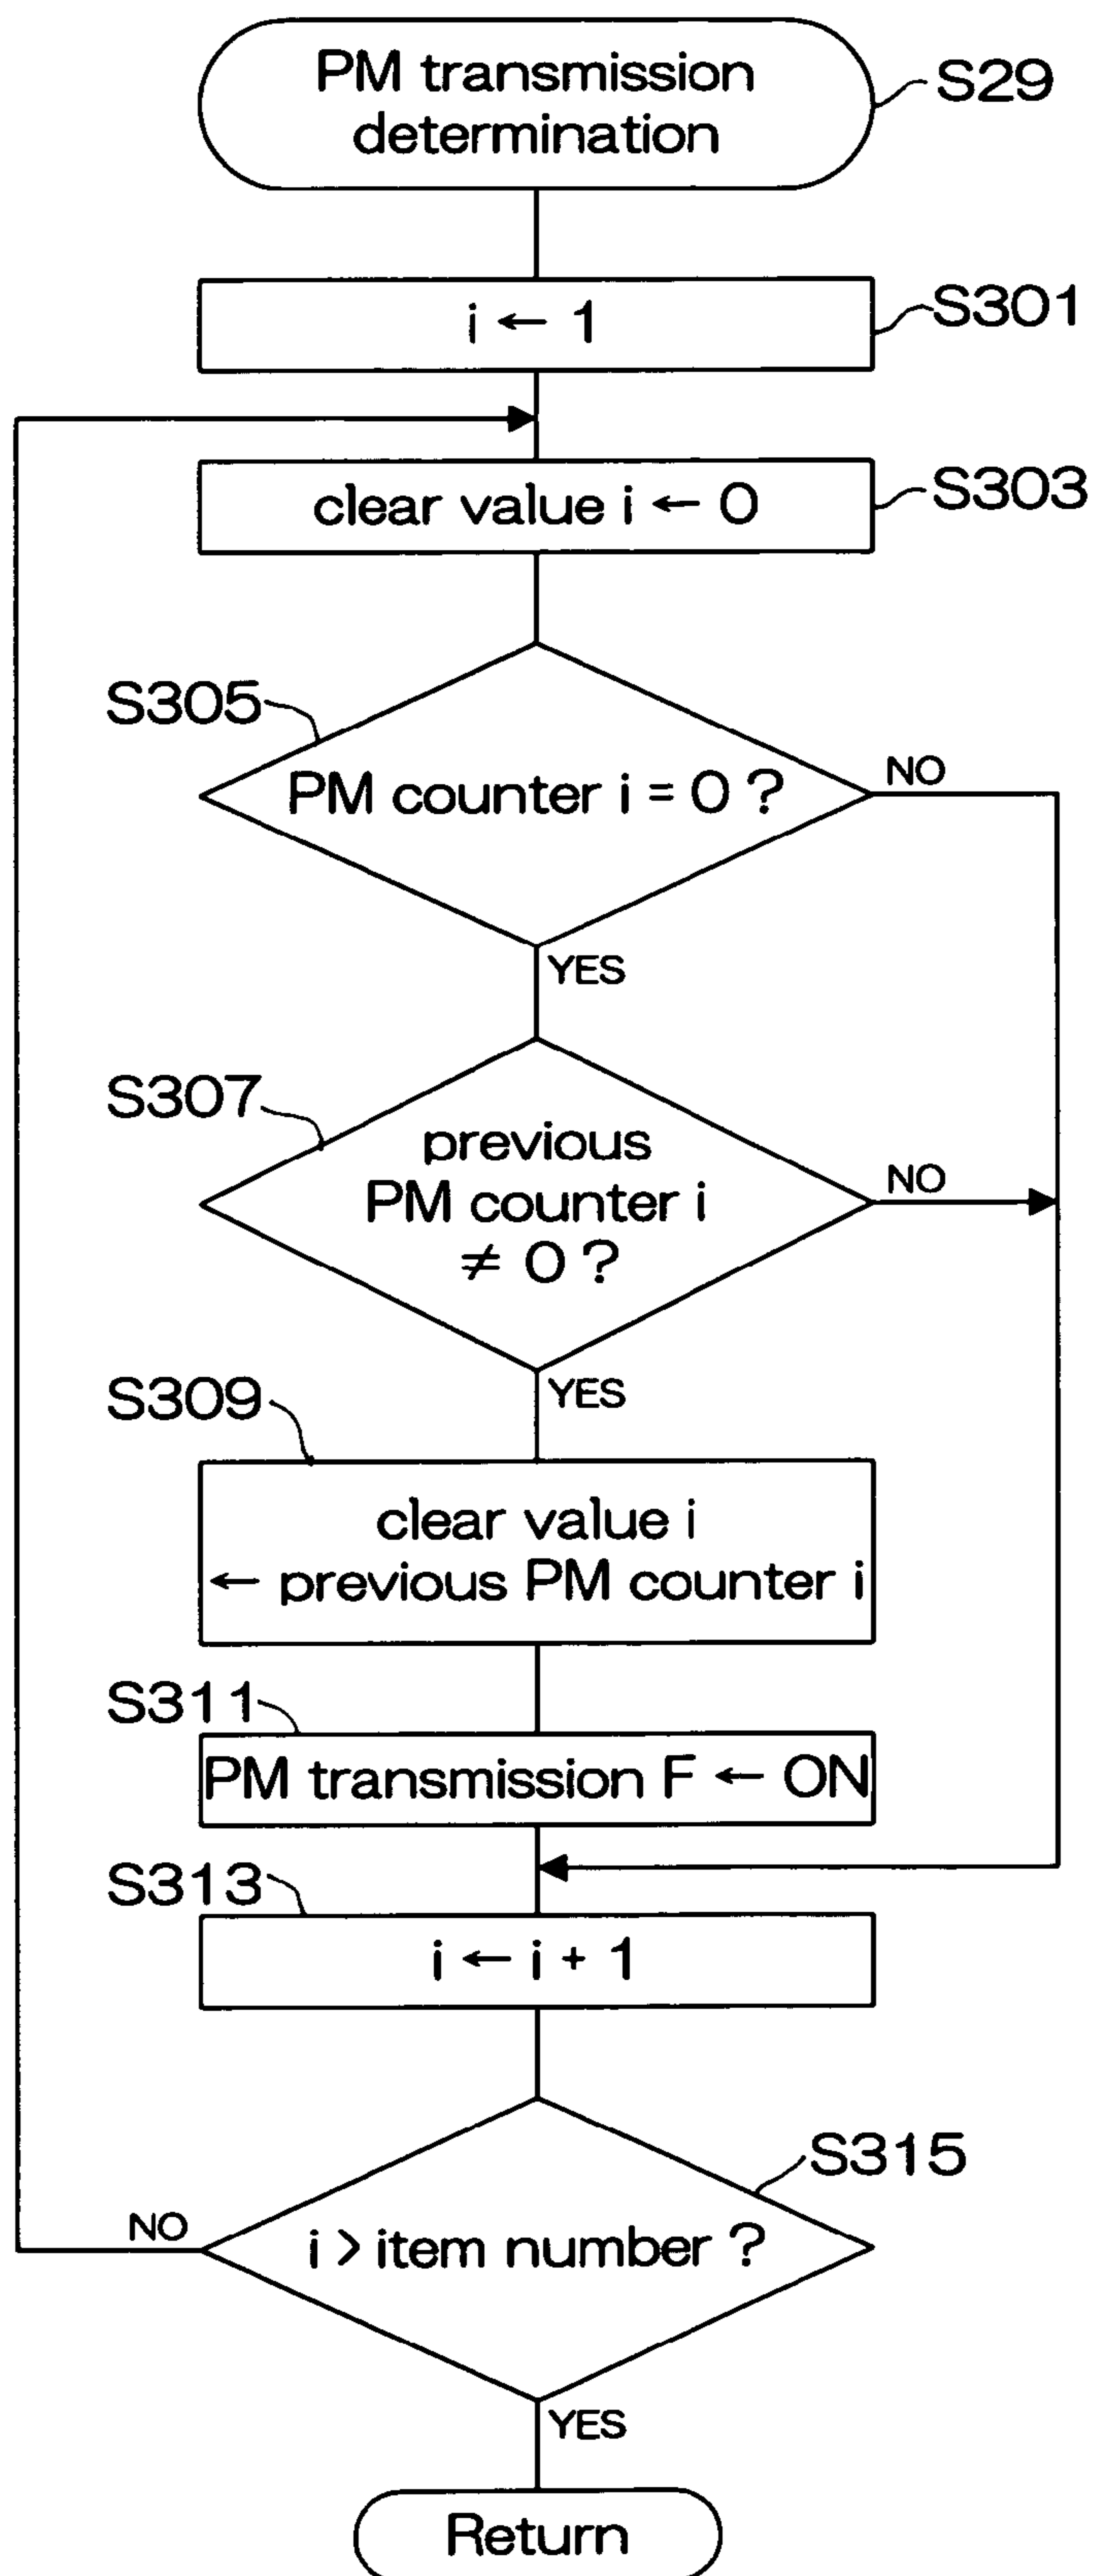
PM transmission determination
S29

$i \leftarrow 1$
S301

clear value $i \leftarrow 0$
S303

S305
PM counter $i = 0$ ?
NO
YES

S307
previous PM counter $i \neq 0$ ?
NO
YES

S309
clear value $i$ $\leftarrow$ previous PM counter $i$

S311
PM transmission F $\leftarrow$ ON

S313
$i \leftarrow i + 1$

S315
$i >$ item number ?
NO
YES

Return